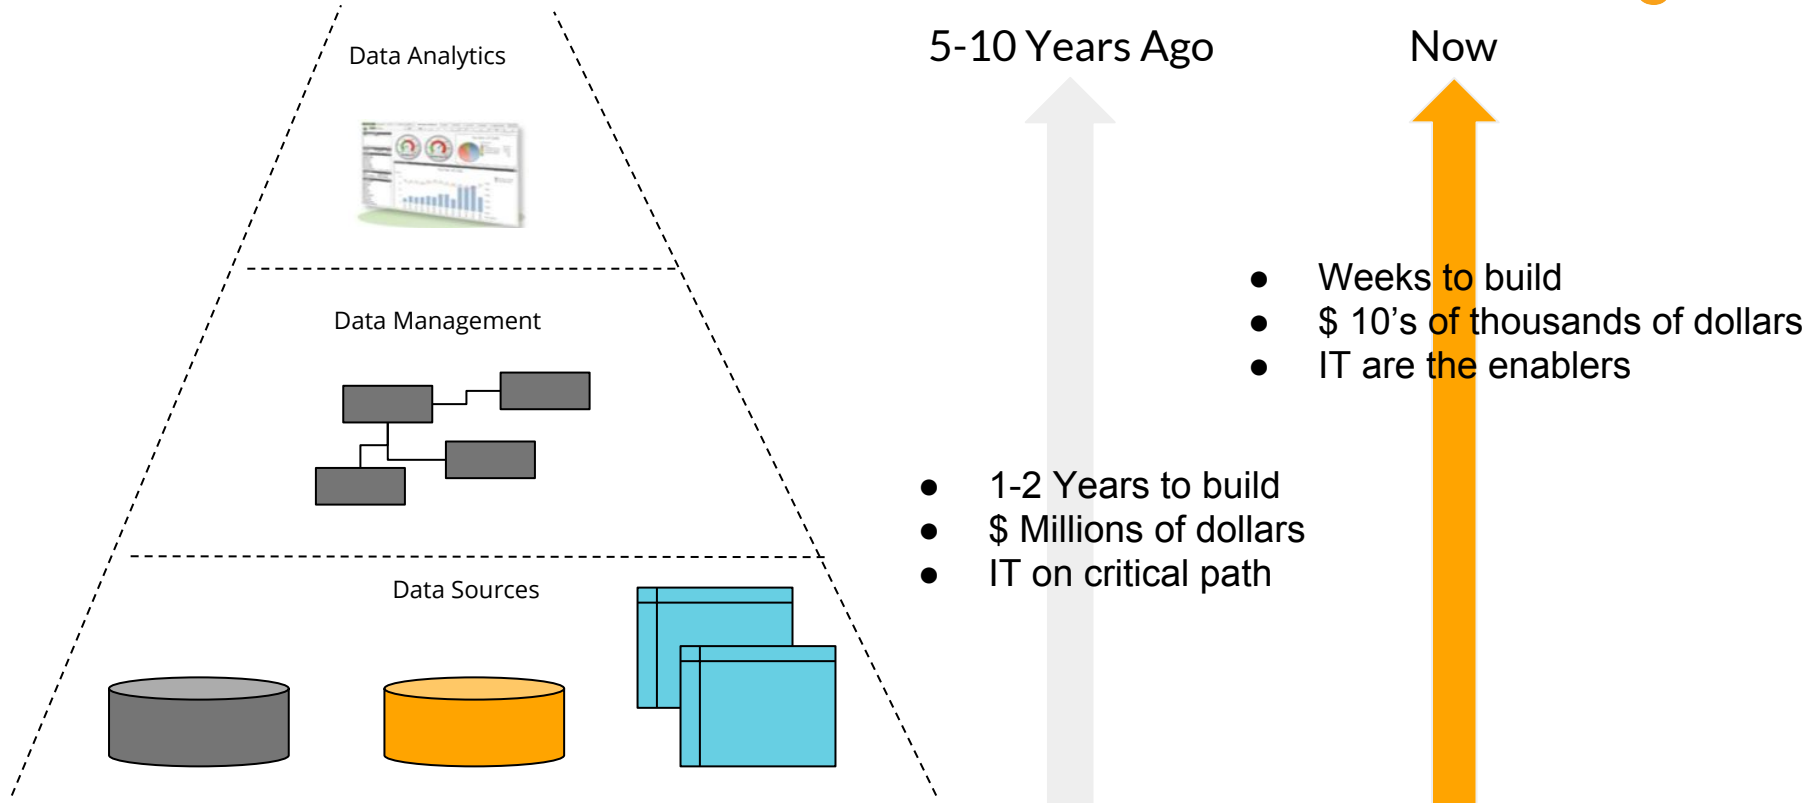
Data Analytics

Data Management

Data Sources

5-10 Years Ago

Now

- Weeks to build
- $ 10’s of thousands of dollars
- IT are the enablers

- 1-2 Years to build
- $ Millions of dollars
- IT on critical path